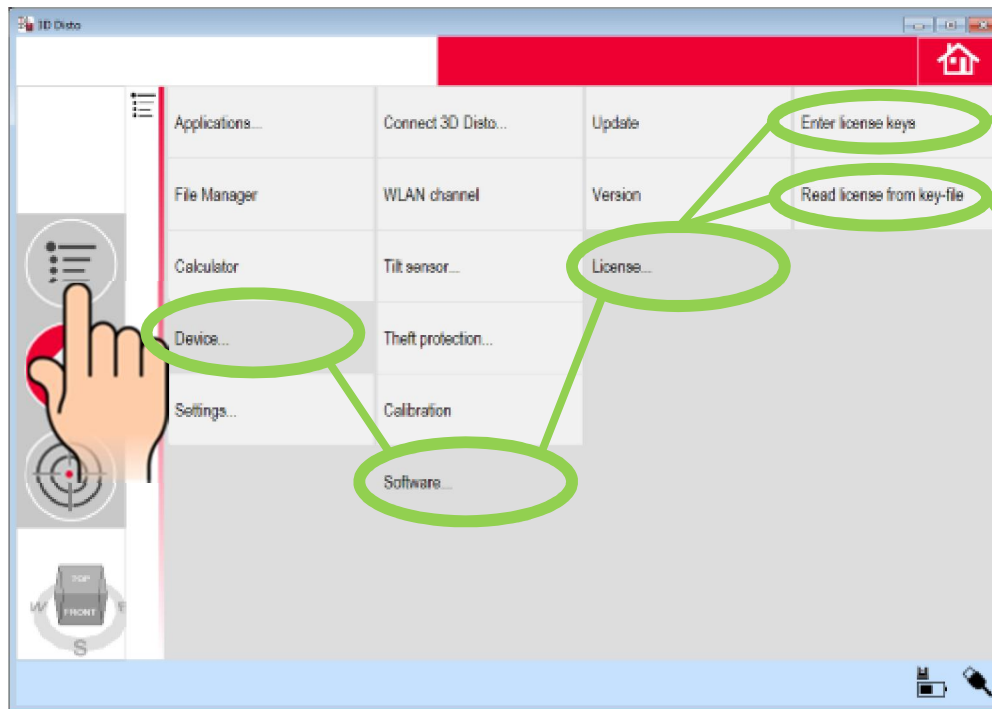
3D Disto

Applications...

File Manager

Calculator

Device...

Settings...

Connect 3D Disto...

WLAN channel

Tilt sensor...

Theft protection...

Calibration

Software...

Update

Version

License...

Enter license keys

Read license from key-file

TOP

FRONT

W

E

S